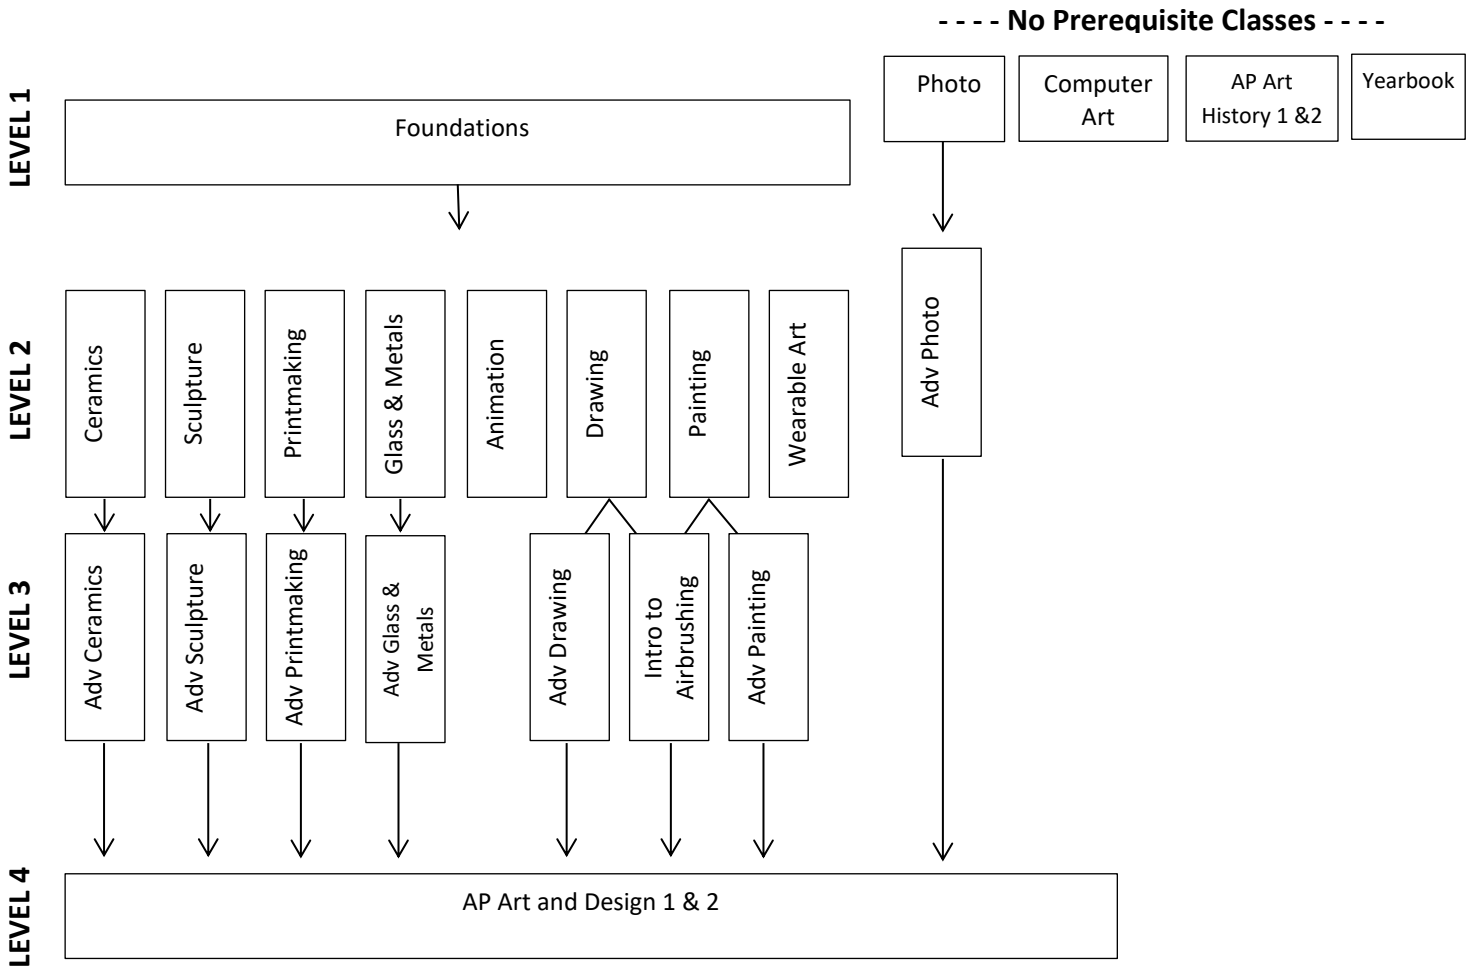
- - - - No Prerequisite Classes - - - -

LEVEL 1

Foundations

Photo

Computer Art

AP Art History 1 &2

Yearbook

LEVEL 2

Ceramics

Sculpture

Printmaking

Glass & Metals

Animation

Drawing

Painting

Wearable Art

Adv Photo

LEVEL 3

Adv Ceramics

Adv Sculpture

Adv Printmaking

Adv Glass & Metals

Adv Drawing

Intro to Airbrushing

Adv Painting

LEVEL 4

AP Art and Design 1 & 2